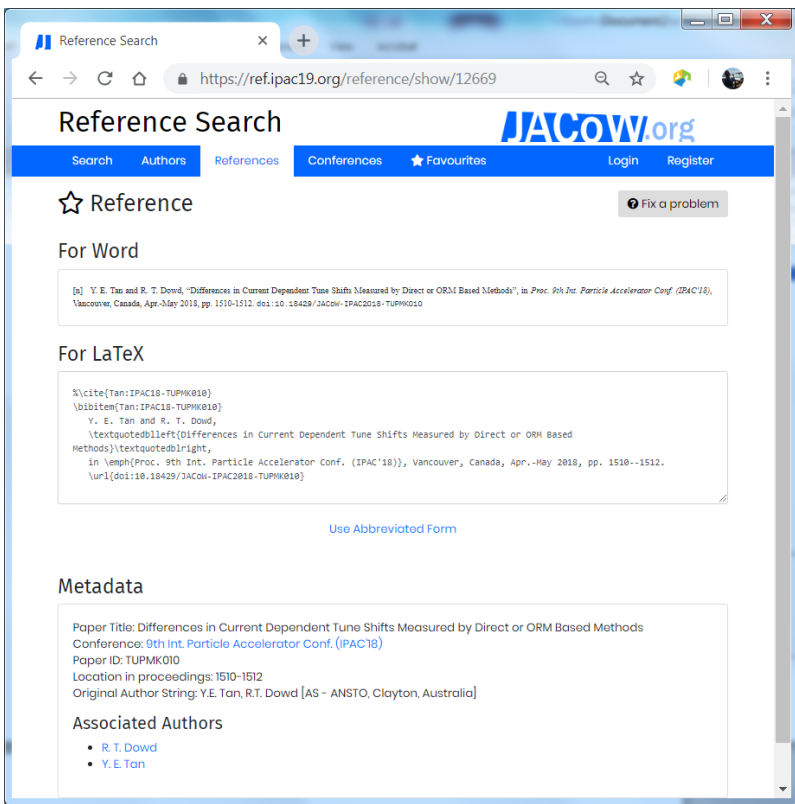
Reference Search

https://ref.ipac19.org/reference/show/12669

Reference Search

JACoW.org

Search Authors References Conferences Favourites Login Register

Reference

Fix a problem

For Word

[n] Y. E. Tan and R. T. Dowd, "Differences in Current Dependent Tune Shifts Measured by Direct or ORM Based Methods", in Proc. 9th Int. Particle Accelerator Conf. (IPAC'18), Vancouver, Canada, Apr.-May 2018, pp. 1510-1512. doi:10.18429/JACoW-IPAC2018-TUPMK010

For LaTeX

%\cite{Tan:IPAC18-TUPMK010}
\bibitem{Tan:IPAC18-TUPMK010}
Y. E. Tan and R. T. Dowd,
\textquotedblleft{Differences in Current Dependent Tune Shifts Measured by Direct or ORM Based Methods}\textquotedblright,
in \emph{Proc. 9th Int. Particle Accelerator Conf. (IPAC'18)}, Vancouver, Canada, Apr.-May 2018, pp. 1510--1512.
\url{doi:10.18429/JACoW-IPAC2018-TUPMK010}

Use Abbreviated Form

Metadata

Paper Title: Differences in Current Dependent Tune Shifts Measured by Direct or ORM Based Methods
Conference: 9th Int. Particle Accelerator Conf. (IPAC'18)
Paper ID: TUPMK010
Location in proceedings: 1510-1512
Original Author String: Y.E. Tan, R.T. Dowd [AS - ANSTO, Clayton, Australia]

Associated Authors

R. T. Dowd
Y. E. Tan